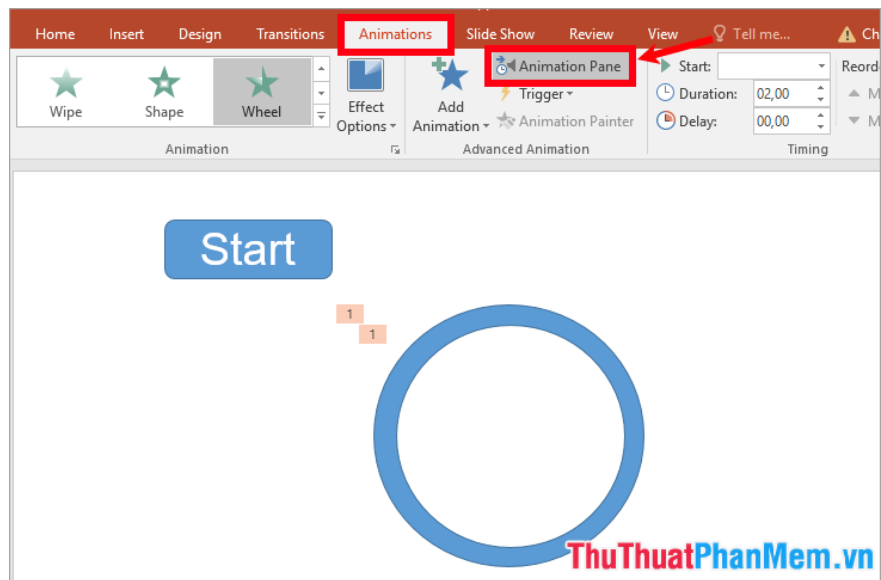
Home Insert Design Transitions Animations Slide Show Review View Tell me... Ch

Wipe Shape Wheel

Effect Options

Animation

Add Animation

Animation Pane

Trigger

Animation Painter

Advanced Animation

Start:

Duration: 02,00

Delay: 00,00

Timing

Reord

Start

1

1

ThuThuatPhanMem.vn